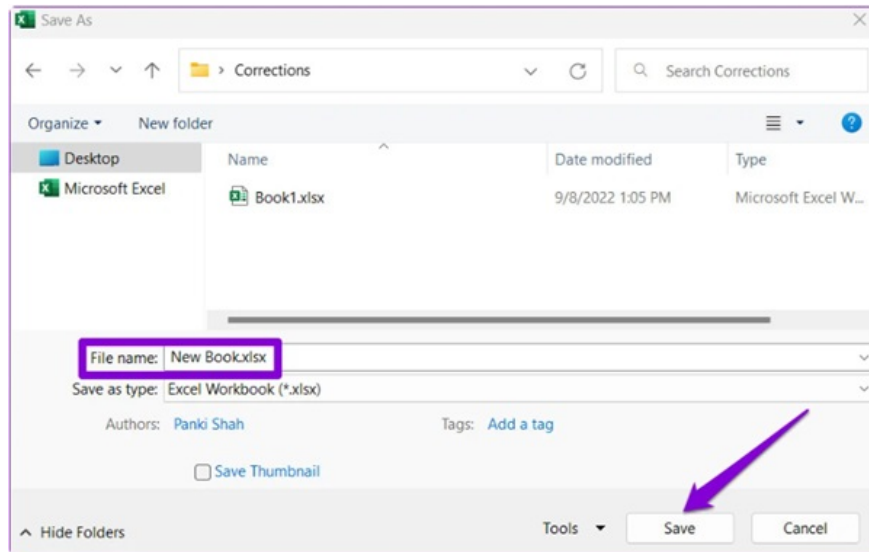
Save As

Corrections

Search Corrections

Organize ▾ New folder

Desktop
Microsoft Excel

| Name | Date modified | Type |
|---|---|---|
| Book1.xlsx | 9/8/2022 1:05 PM | Microsoft Excel W... |

File name: New Book.xlsx
Save as type: Excel Workbook (*.xlsx)

Authors: Panki Shah
Tags: Add a tag

Save Thumbnail

Hide Folders

Tools ▾ Save Cancel